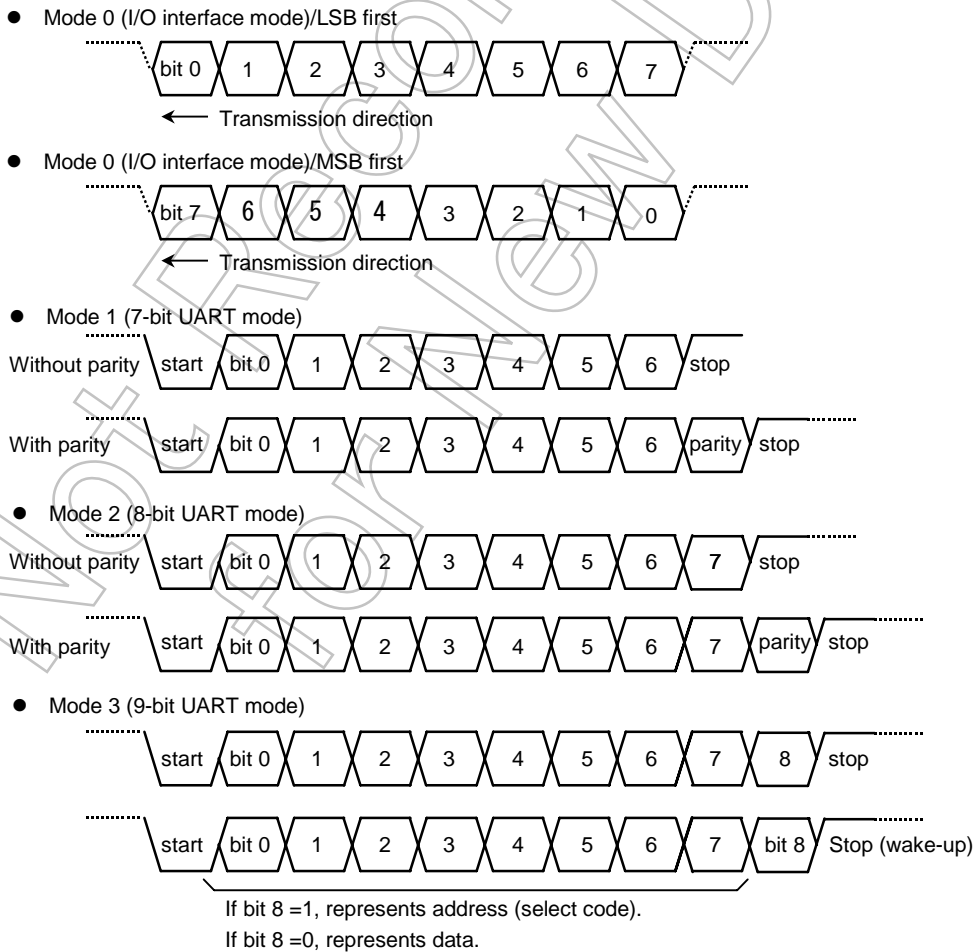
Mode 0 (I/O interface mode)/LSB first

bit 0 1 2 3 4 5 6 7

Transmission direction

Mode 0 (I/O interface mode)/MSB first

bit 7 6 5 4 3 2 1 0

Transmission direction

Mode 1 (7-bit UART mode)

Without parity start bit 0 1 2 3 4 5 6 stop

With parity start bit 0 1 2 3 4 5 6 parity stop

Mode 2 (8-bit UART mode)

Without parity start bit 0 1 2 3 4 5 6 7 stop

With parity start bit 0 1 2 3 4 5 6 7 parity stop

Mode 3 (9-bit UART mode)

start bit 0 1 2 3 4 5 6 7 8 stop

start bit 0 1 2 3 4 5 6 7 bit 8 Stop (wake-up)

If bit 8 =1, represents address (select code).
If bit 8 =0, represents data.